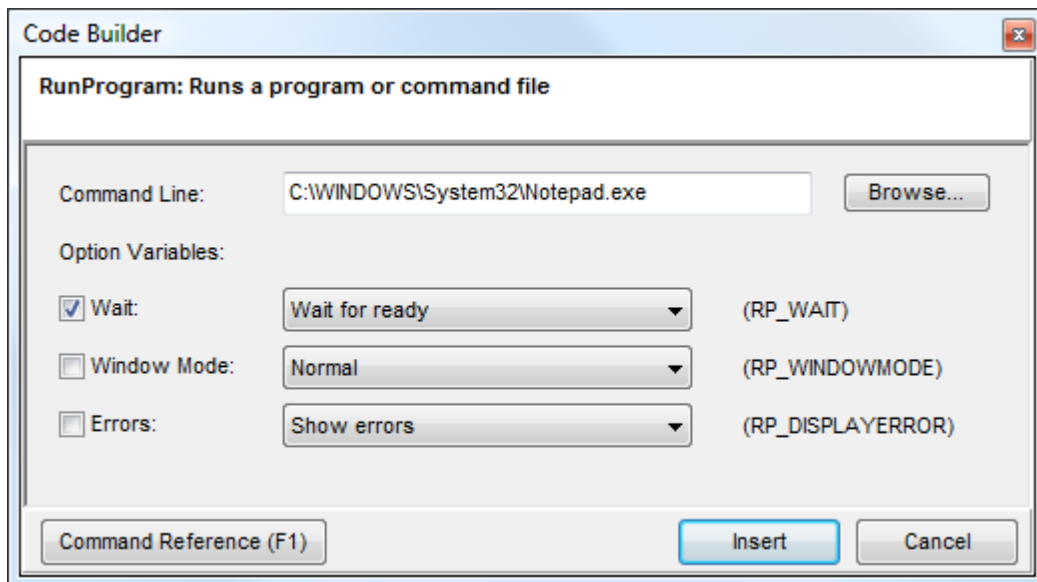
Code Builder

RunProgram: Runs a program or command file

Command Line: C:\WINDOWS\System32\Notepad.exe Browse...

Option Variables:

Wait: Wait for ready (RP_WAIT)

Window Mode: Normal (RP_WINDOWMODE)

Errors: Show errors (RP_DISPLAYERROR)

Command Reference (F1) Insert Cancel